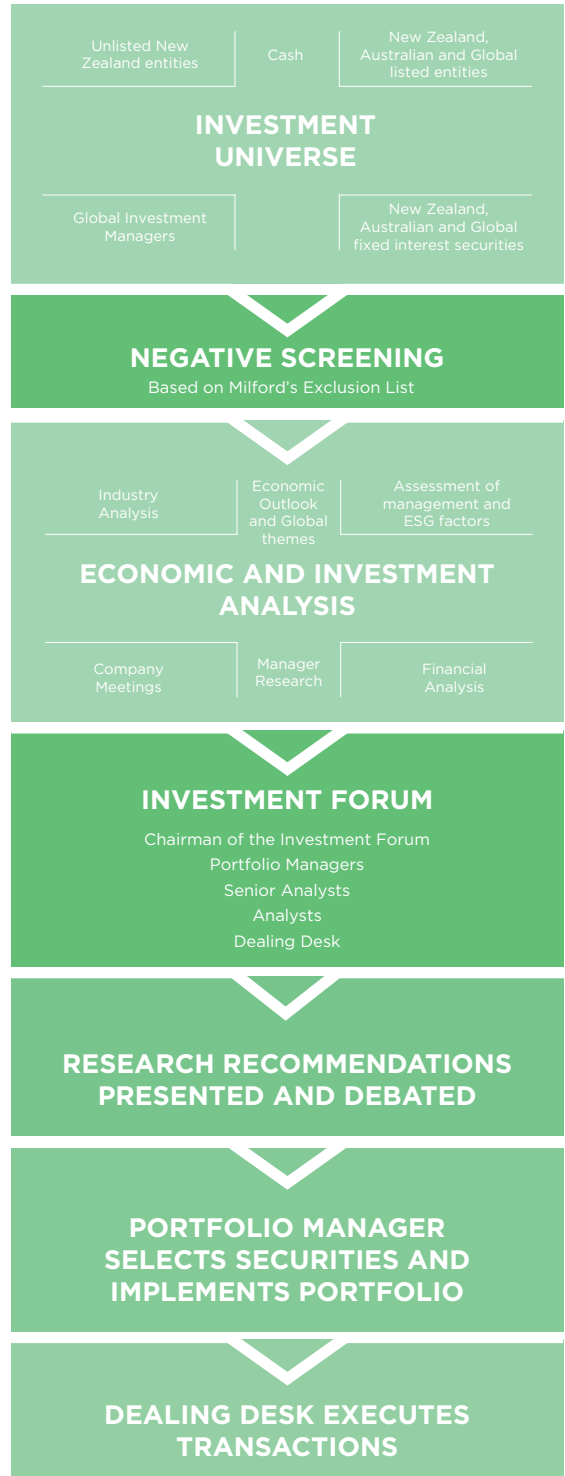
Unlisted New Zealand entities

Cash

New Zealand, Australian and Global listed entities

INVESTMENT UNIVERSE

Global Investment Managers

New Zealand, Australian and Global fixed interest securities

NEGATIVE SCREENING
Based on Milford's Exclusion List

Industry Analysis

Economic Outlook and Global themes

Assessment of management and ESG factors

ECONOMIC AND INVESTMENT ANALYSIS

Company Meetings

Manager Research

Financial Analysis

INVESTMENT FORUM
Chairman of the Investment Forum
Portfolio Managers
Senior Analysts
Analysts
Dealing Desk

RESEARCH RECOMMENDATIONS PRESENTED AND DEBATED

PORTFOLIO MANAGER SELECTS SECURITIES AND IMPLEMENTS PORTFOLIO

DEALING DESK EXECUTES TRANSACTIONS